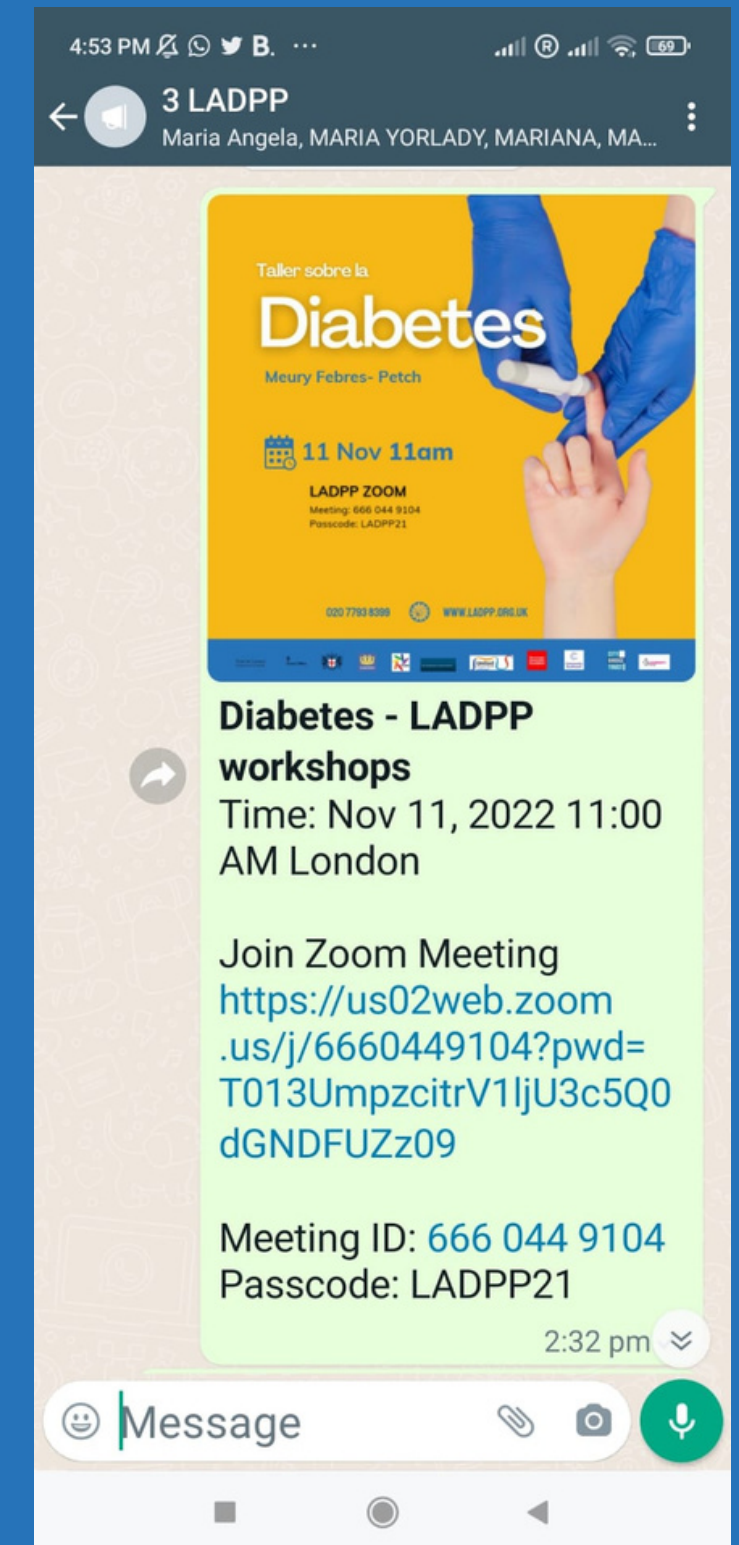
4:53 PM B. ··· 69

3 LADPP
Maria Angela, MARIA YORLADY, MARIANA, MA...

Taller sobre la
Diabetes
Meury Febres- Petch

11 Nov 11am

LADPP ZOOM
Meeting: 666 044 9104
Passcode: LADPP21

020 7793 8399 WWW.LADPP.ORG.UK

Diabetes - LADPP workshops
Time: Nov 11, 2022 11:00 AM London

Join Zoom Meeting
https://us02web.zoom.us/j/6660449104?pwd=T013UmpzcitrV1ljU3c5Q0dGNDFUZz09

Meeting ID: 666 044 9104
Passcode: LADPP21

2:32 pm

Message